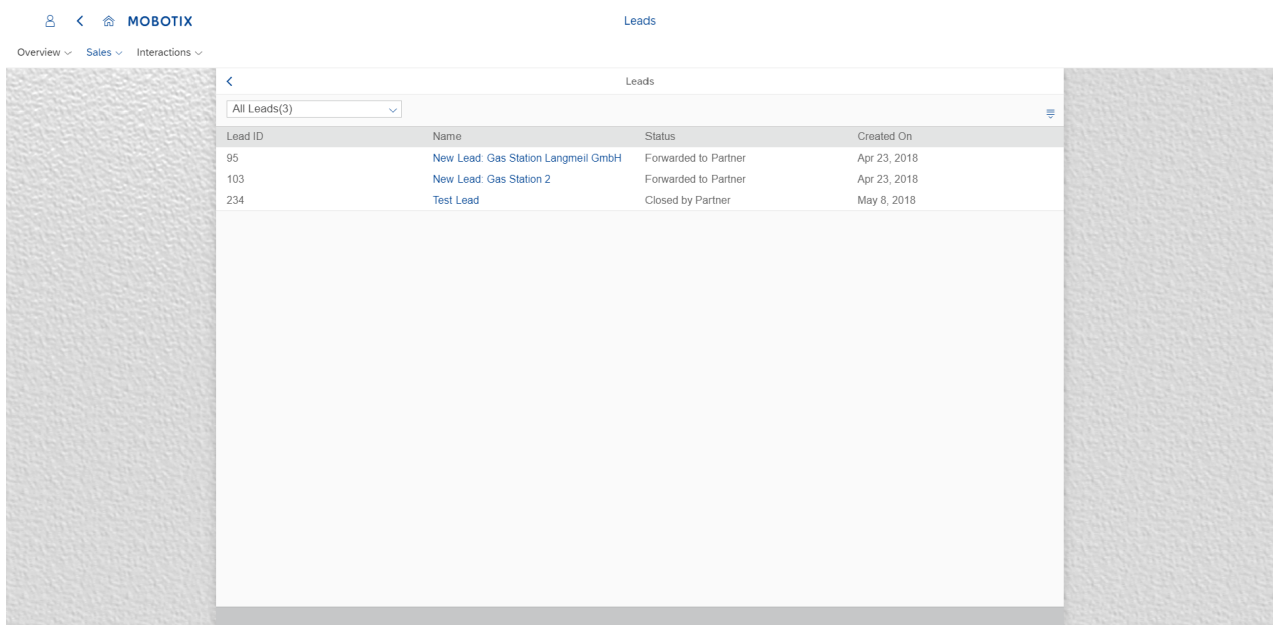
MOBOTIX

Leads

Overview Sales Interactions

Leads

All Leads(3)

| Lead ID | Name | Status | Created On |
|---|---|---|---|
| 95 | New Lead: Gas Station Langmeil GmbH | Forwarded to Partner | Apr 23, 2018 |
| 103 | New Lead: Gas Station 2 | Forwarded to Partner | Apr 23, 2018 |
| 234 | Test Lead | Closed by Partner | May 8, 2018 |